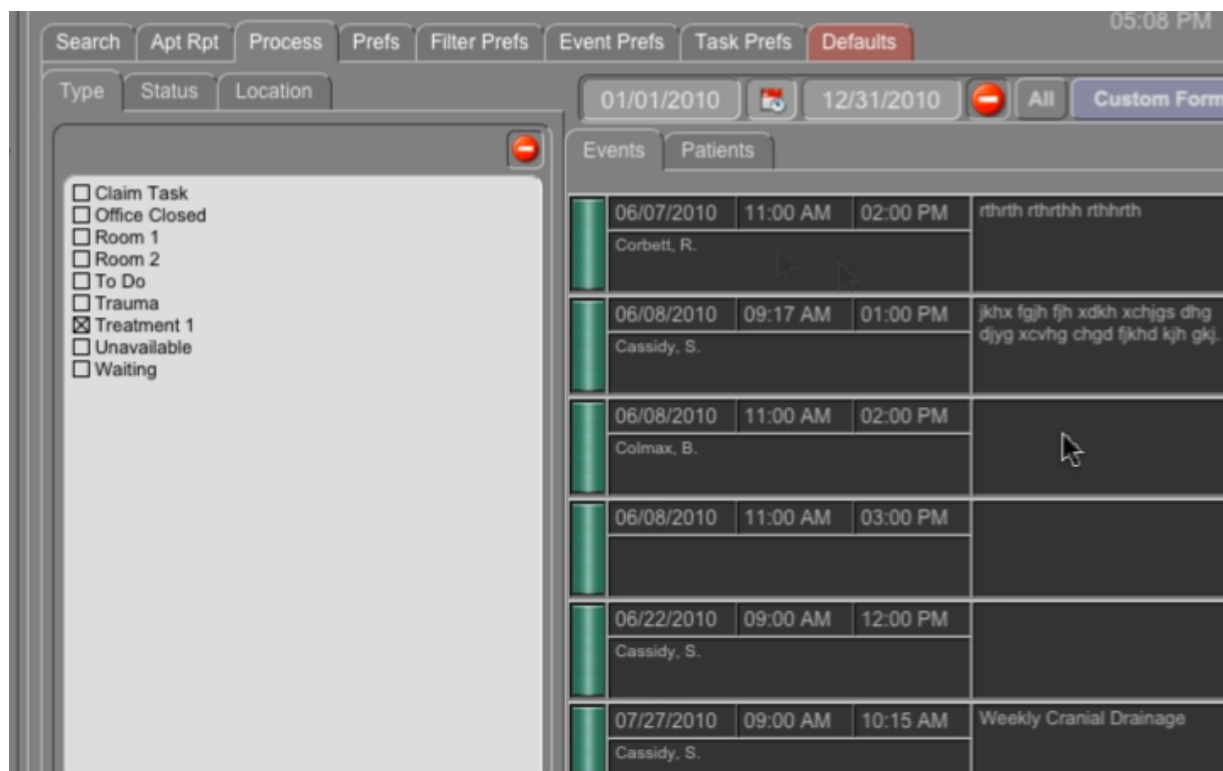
Search | Apt Rpt | Process | Prefs | Filter Prefs | Event Prefs | Task Prefs | Defaults

05:08 PM

Type | Status | Location

01/01/2010 | 12/31/2010 | All | Custom Form

Events | Patients

☐ Claim Task
☐ Office Closed
☐ Room 1
☐ Room 2
☐ To Do
☐ Trauma
☒ Treatment 1
☐ Unavailable
☐ Waiting

06/07/2010 11:00 AM 02:00 PM
Corbett, R.
rthrth rthrthh rthhrth

06/08/2010 09:17 AM 01:00 PM
Cassidy, S.
jkhx fgjh fjh xdkh xchjgs dhg djyg xcvhg chgd fjkhd kjh gkj.

06/08/2010 11:00 AM 02:00 PM
Colmax, B.

06/08/2010 11:00 AM 03:00 PM

06/22/2010 09:00 AM 12:00 PM
Cassidy, S.

07/27/2010 09:00 AM 10:15 AM
Cassidy, S.
Weekly Cranial Drainage